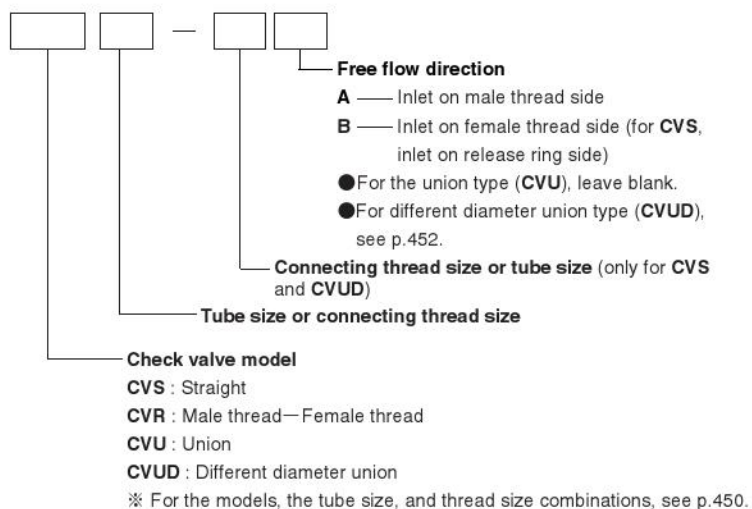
—

Free flow direction

A —— Inlet on male thread side

B —— Inlet on female thread side (for CVS, inlet on release ring side)

●For the union type (CVU), leave blank.

●For different diameter union type (CVUD), see p.452.

Connecting thread size or tube size (only for CVS and CVUD)

Tube size or connecting thread size

Check valve model

CVS : Straight

CVR : Male thread—Female thread

CVU : Union

CVUD : Different diameter union

※ For the models, the tube size, and thread size combinations, see p.450.